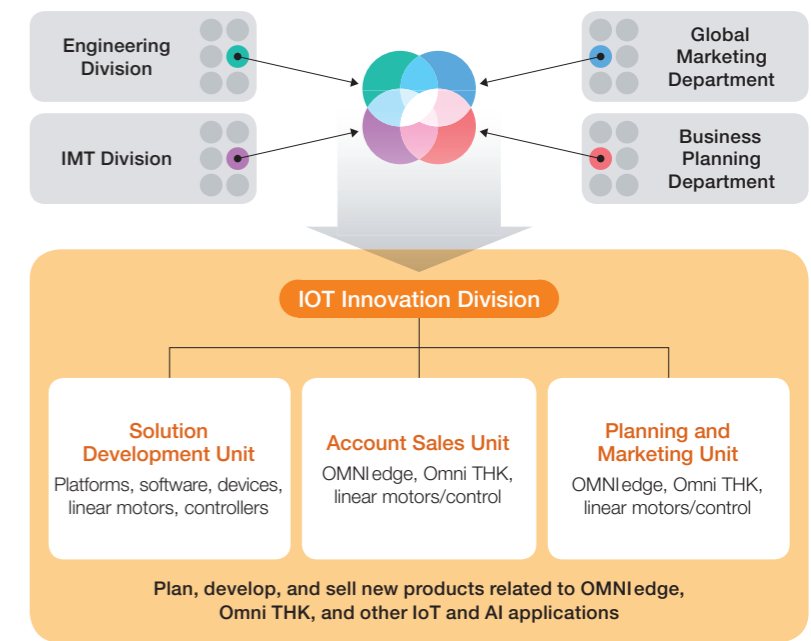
Engineering Division

IMT Division

Global Marketing Department

Business Planning Department

IOT Innovation Division

Solution Development Unit

Platforms, software, devices, linear motors, controllers

Account Sales Unit

OMNIedge, Omni THK, linear motors/control

Planning and Marketing Unit

OMNIedge, Omni THK, linear motors/control

Plan, develop, and sell new products related to OMNIedge, Omni THK, and other IoT and AI applications